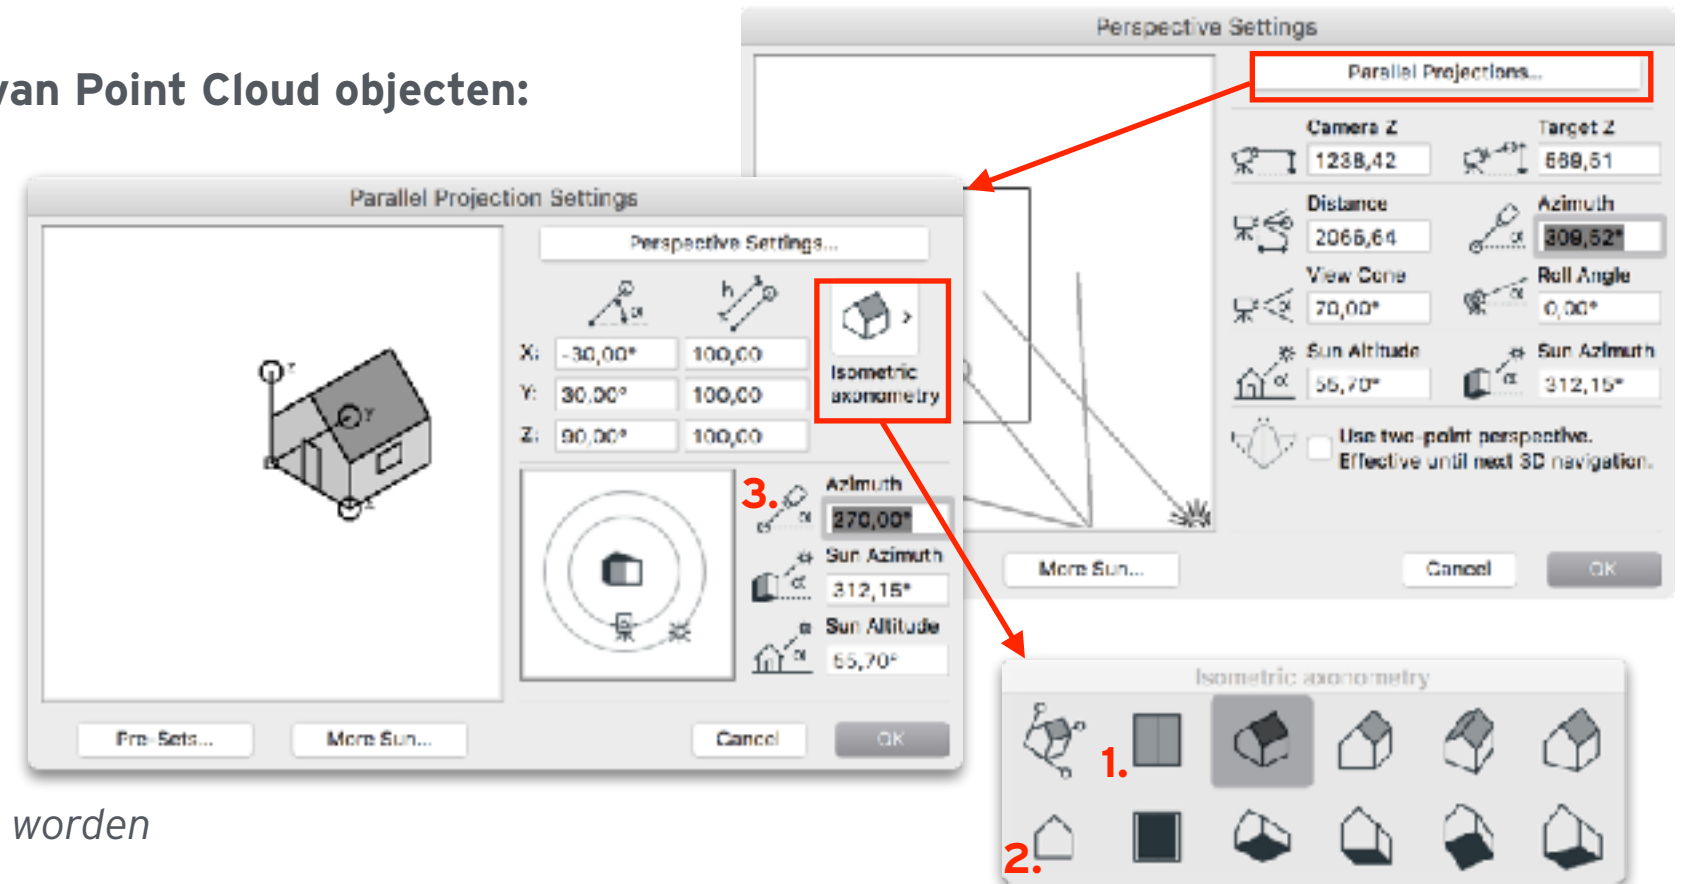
van Point Cloud objecten:

Perspective Settings

Parallel Projections...

Camera Z
1238,42
Target Z
669,51
Distance
2066,64
Azimuth
309,52°
View Cone
70,00°
Roll Angle
0,00°
Sun Altitude
55,70°
Sun Azimuth
312,15°
Use two-point perspective.
Effective until next 3D navigation.

More Sun...
Cancel
OK

Parallel Projection Settings

Perspective Settings...

X: -30,00° 100,00
Y: 30,00° 100,00
Z: 90,00° 100,00

Isometric axonometry

3.
Azimuth
270,00°
Sun Azimuth
312,15°
Sun Altitude
55,70°

Pre-Sets...
More Sun...
Cancel
OK

Isometric axonometry

1.
2.

worden